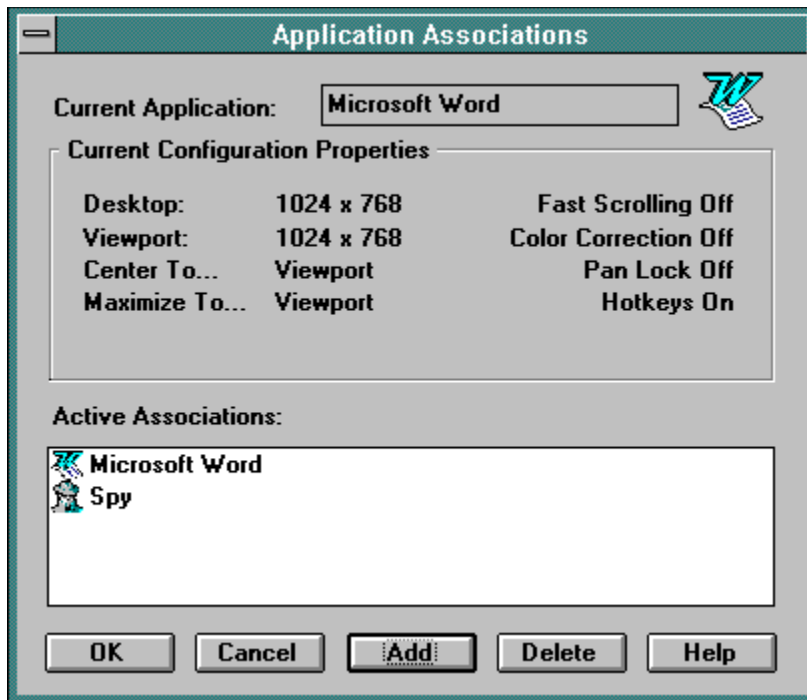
Application Associations

Current Application: Microsoft Word

Current Configuration Properties

| | | |
|---|---|---|
| Desktop: | 1024 x 768 | Fast Scrolling Off |
| Viewport: | 1024 x 768 | Color Correction Off |
| Center To... | Viewport | Pan Lock Off |
| Maximize To... | Viewport | Hotkeys On |

Active Associations:

Microsoft Word
Spy

OK Cancel Add Delete Help